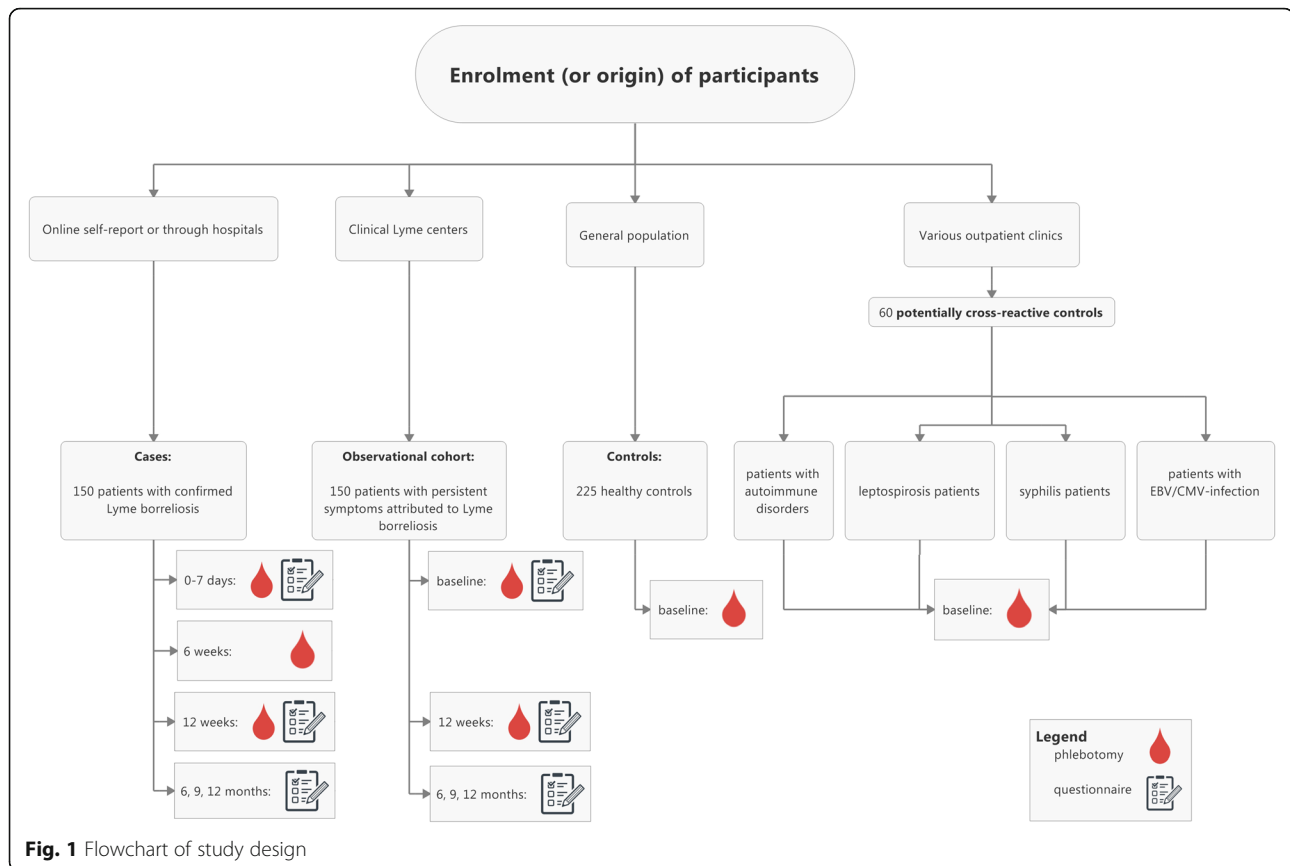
Enrolment (or origin) of participants

Online self-report or through hospitals

Clinical Lyme centers

General population

Various outpatient clinics

60 **potentially cross-reactive controls**

**Cases:**
150 patients with confirmed Lyme borreliosis

**Observational cohort:**
150 patients with persistent symptoms attributed to Lyme borreliosis

**Controls:**
225 healthy controls

patients with autoimmune disorders

leptospirosis patients

syphilis patients

patients with EBV/CMV-infection

0-7 days:

6 weeks:

12 weeks:

6, 9, 12 months:

baseline:

12 weeks:

6, 9, 12 months:

baseline:

baseline:

**Legend**
phlebotomy
questionnaire

**Fig. 1** Flowchart of study design